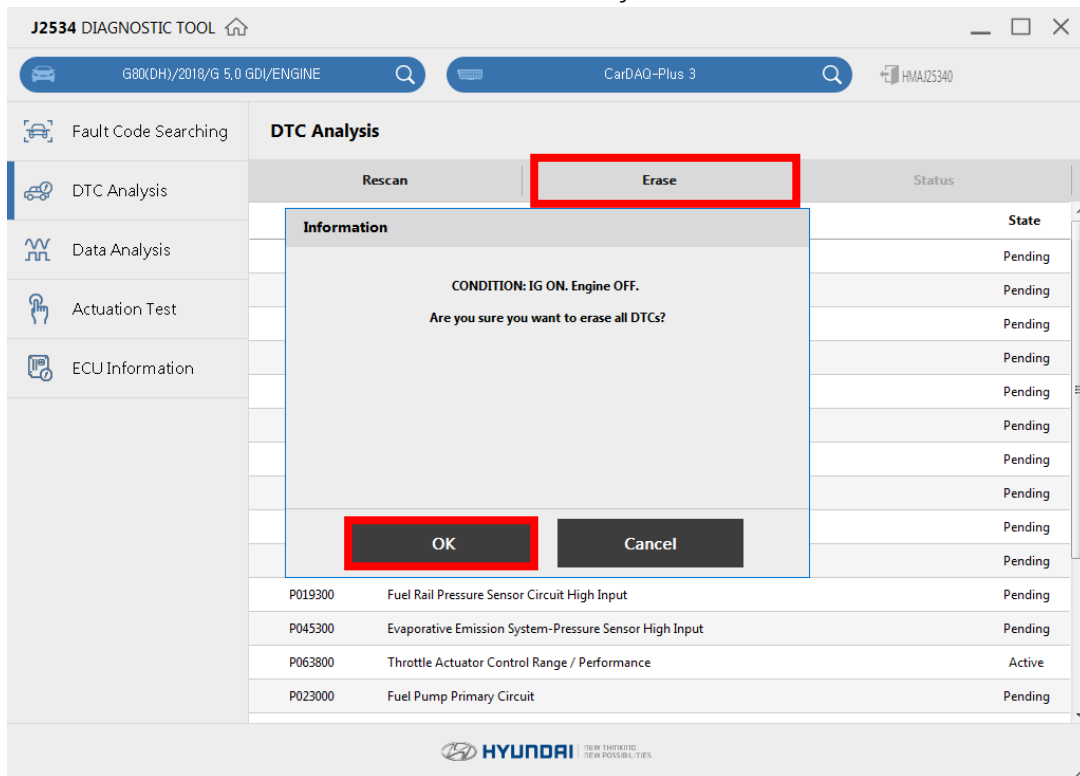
J2534 DIAGNOSTIC TOOL

G80(DH)/2018/G 5.0 GDI/ENGINE

CarDAQ-Plus 3

HMA|25340

Fault Code Searching

DTC Analysis

Data Analysis

Actuation Test

ECU Information

DTC Analysis

Rescan

Erase

Status

State

Information

CONDITION: IG ON. Engine OFF.

Are you sure you want to erase all DTCs?

OK

Cancel

Pending
Pending
Pending
Pending
Pending
Pending
Pending
Pending
Pending
Pending

| | | |
|---|---|---|
| P019300 | Fuel Rail Pressure Sensor Circuit High Input | Pending |
| P045300 | Evaporative Emission System-Pressure Sensor High Input | Pending |
| P063800 | Throttle Actuator Control Range / Performance | Active |
| P023000 | Fuel Pump Primary Circuit | Pending |

HYUNDAI NEW THINKING NEW POSSIBILITIES